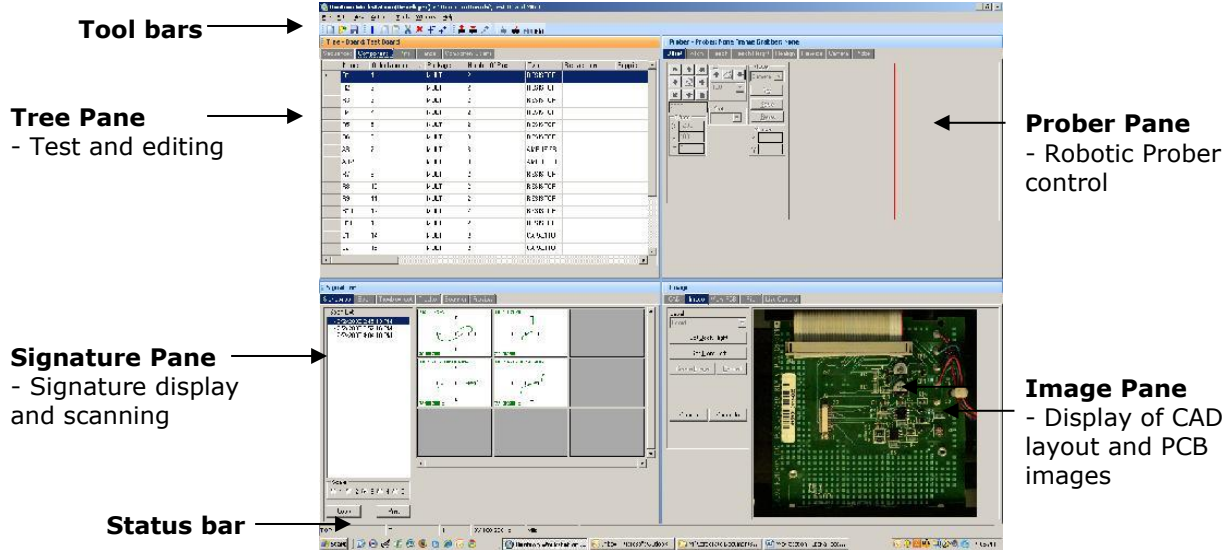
Tool bars

Tree Pane
- Test and editing

Prober Pane
- Robotic Prober control

Signature Pane
- Signature display and scanning

Image Pane
- Display of CAD layout and PCB images

Status bar

Tree - Board Test Board

Prober - Prober Pane

Signature

Image